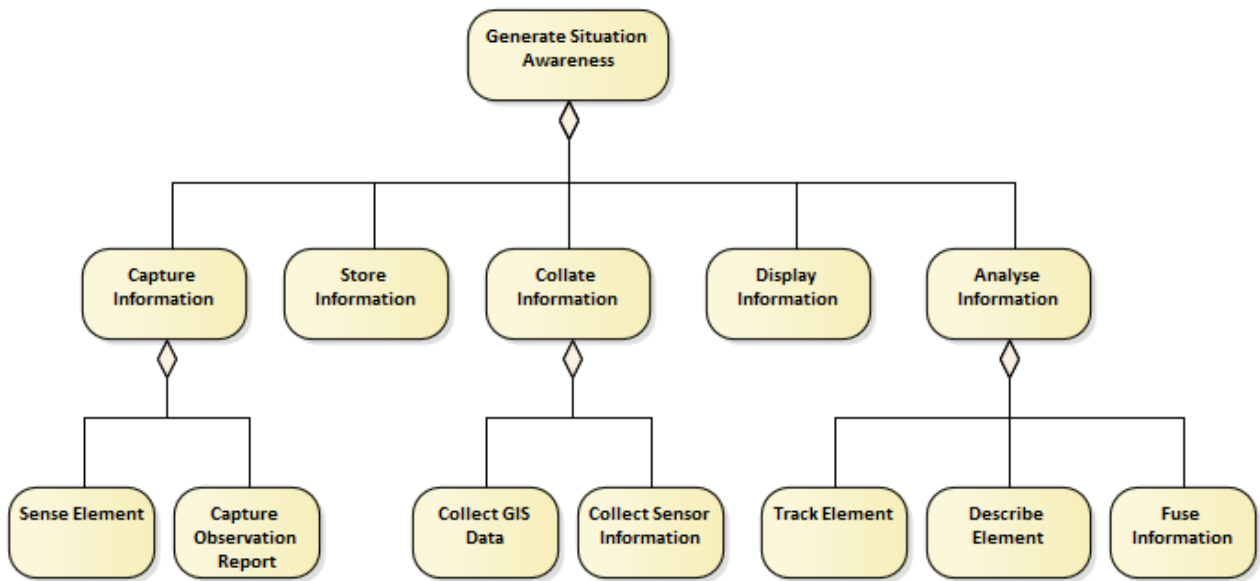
Generate Situation Awareness

Capture Information

Store Information

Collate Information

Display Information

Analyse Information

Sense Element

Capture Observation Report

Collect GIS Data

Collect Sensor Information

Track Element

Describe Element

Fuse Information